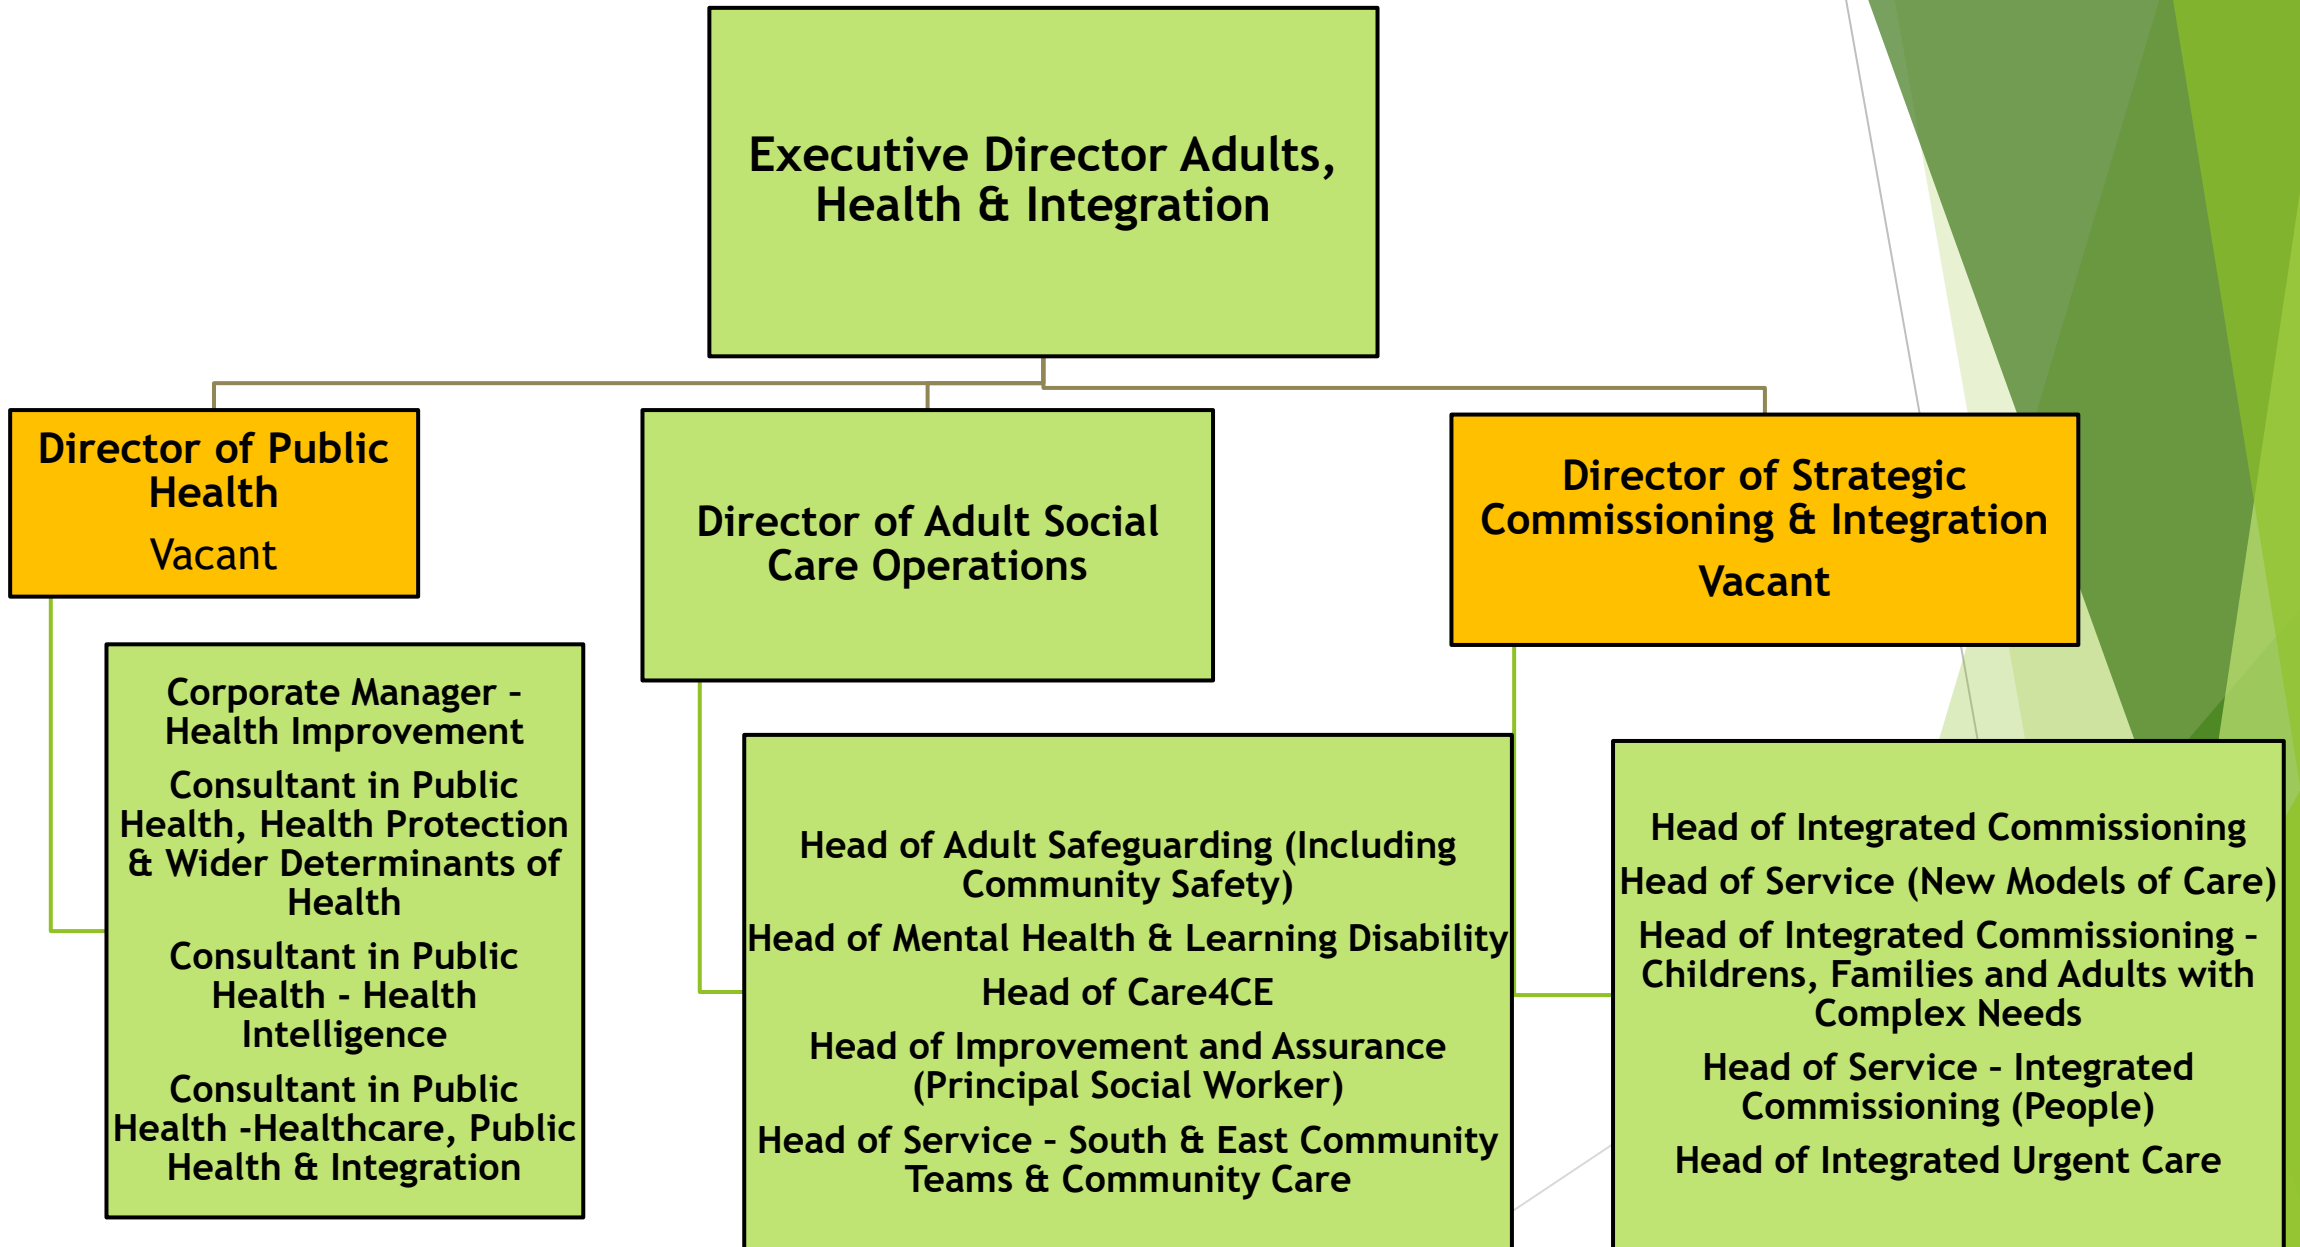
Executive Director Adults, Health & Integration

Director of Public Health
Vacant

Director of Adult Social Care Operations

Director of Strategic Commissioning & Integration
Vacant

Corporate Manager - Health Improvement
Consultant in Public Health, Health Protection & Wider Determinants of Health
Consultant in Public Health - Health Intelligence
Consultant in Public Health -Healthcare, Public Health & Integration

Head of Adult Safeguarding (Including Community Safety)
Head of Mental Health & Learning Disability
Head of Care4CE
Head of Improvement and Assurance (Principal Social Worker)
Head of Service - South & East Community Teams & Community Care

Head of Integrated Commissioning
Head of Service (New Models of Care)
Head of Integrated Commissioning - Childrens, Families and Adults with Complex Needs
Head of Service - Integrated Commissioning (People)
Head of Integrated Urgent Care